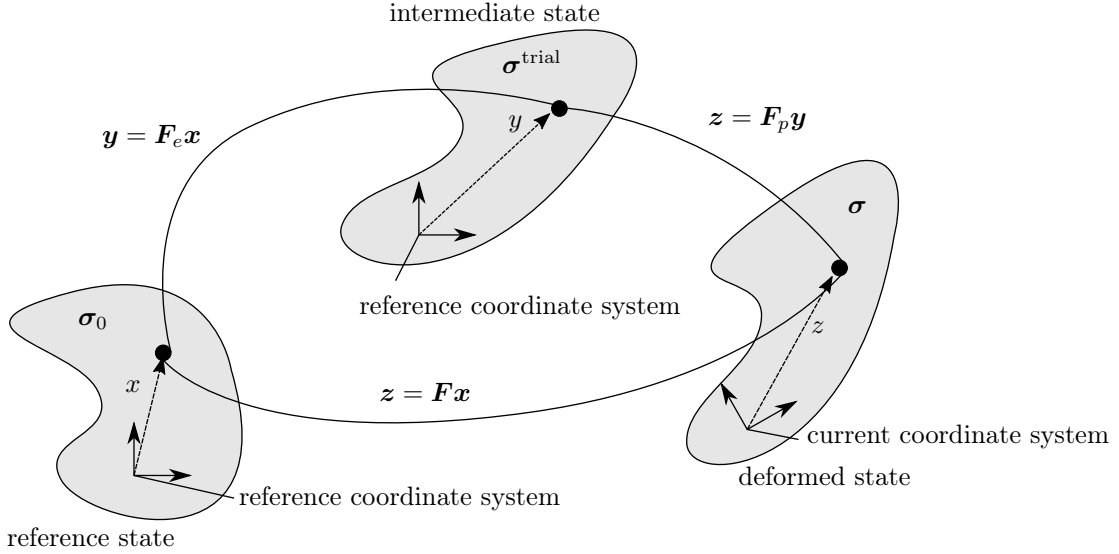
intermediate state

$\boldsymbol{\sigma}^{\text{trial}}$

$\boldsymbol{y} = \boldsymbol{F}_e \boldsymbol{x}$

$y$

$\boldsymbol{z} = \boldsymbol{F}_p \boldsymbol{y}$

$\boldsymbol{\sigma}$

reference coordinate system

$\boldsymbol{\sigma}_0$

$z$

$x$

$\boldsymbol{z} = \boldsymbol{F} \boldsymbol{x}$

current coordinate system

deformed state

reference coordinate system

reference state